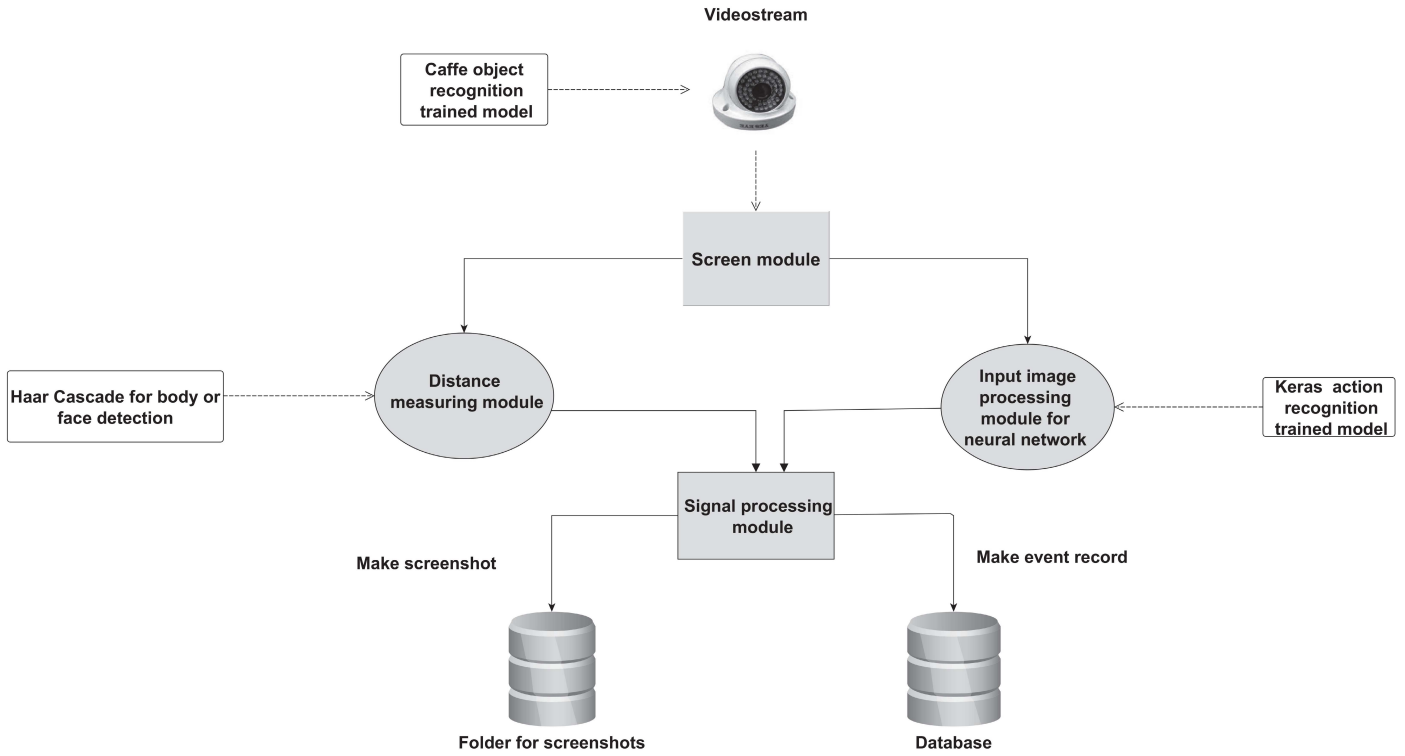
Videostream

Caffe object recognition trained model

Screen module

Haar Cascade for body or face detection

Distance measuring module

Input image processing module for neural network

Keras action recognition trained model

Signal processing module

Make screenshot

Make event record

Folder for screenshots

Database